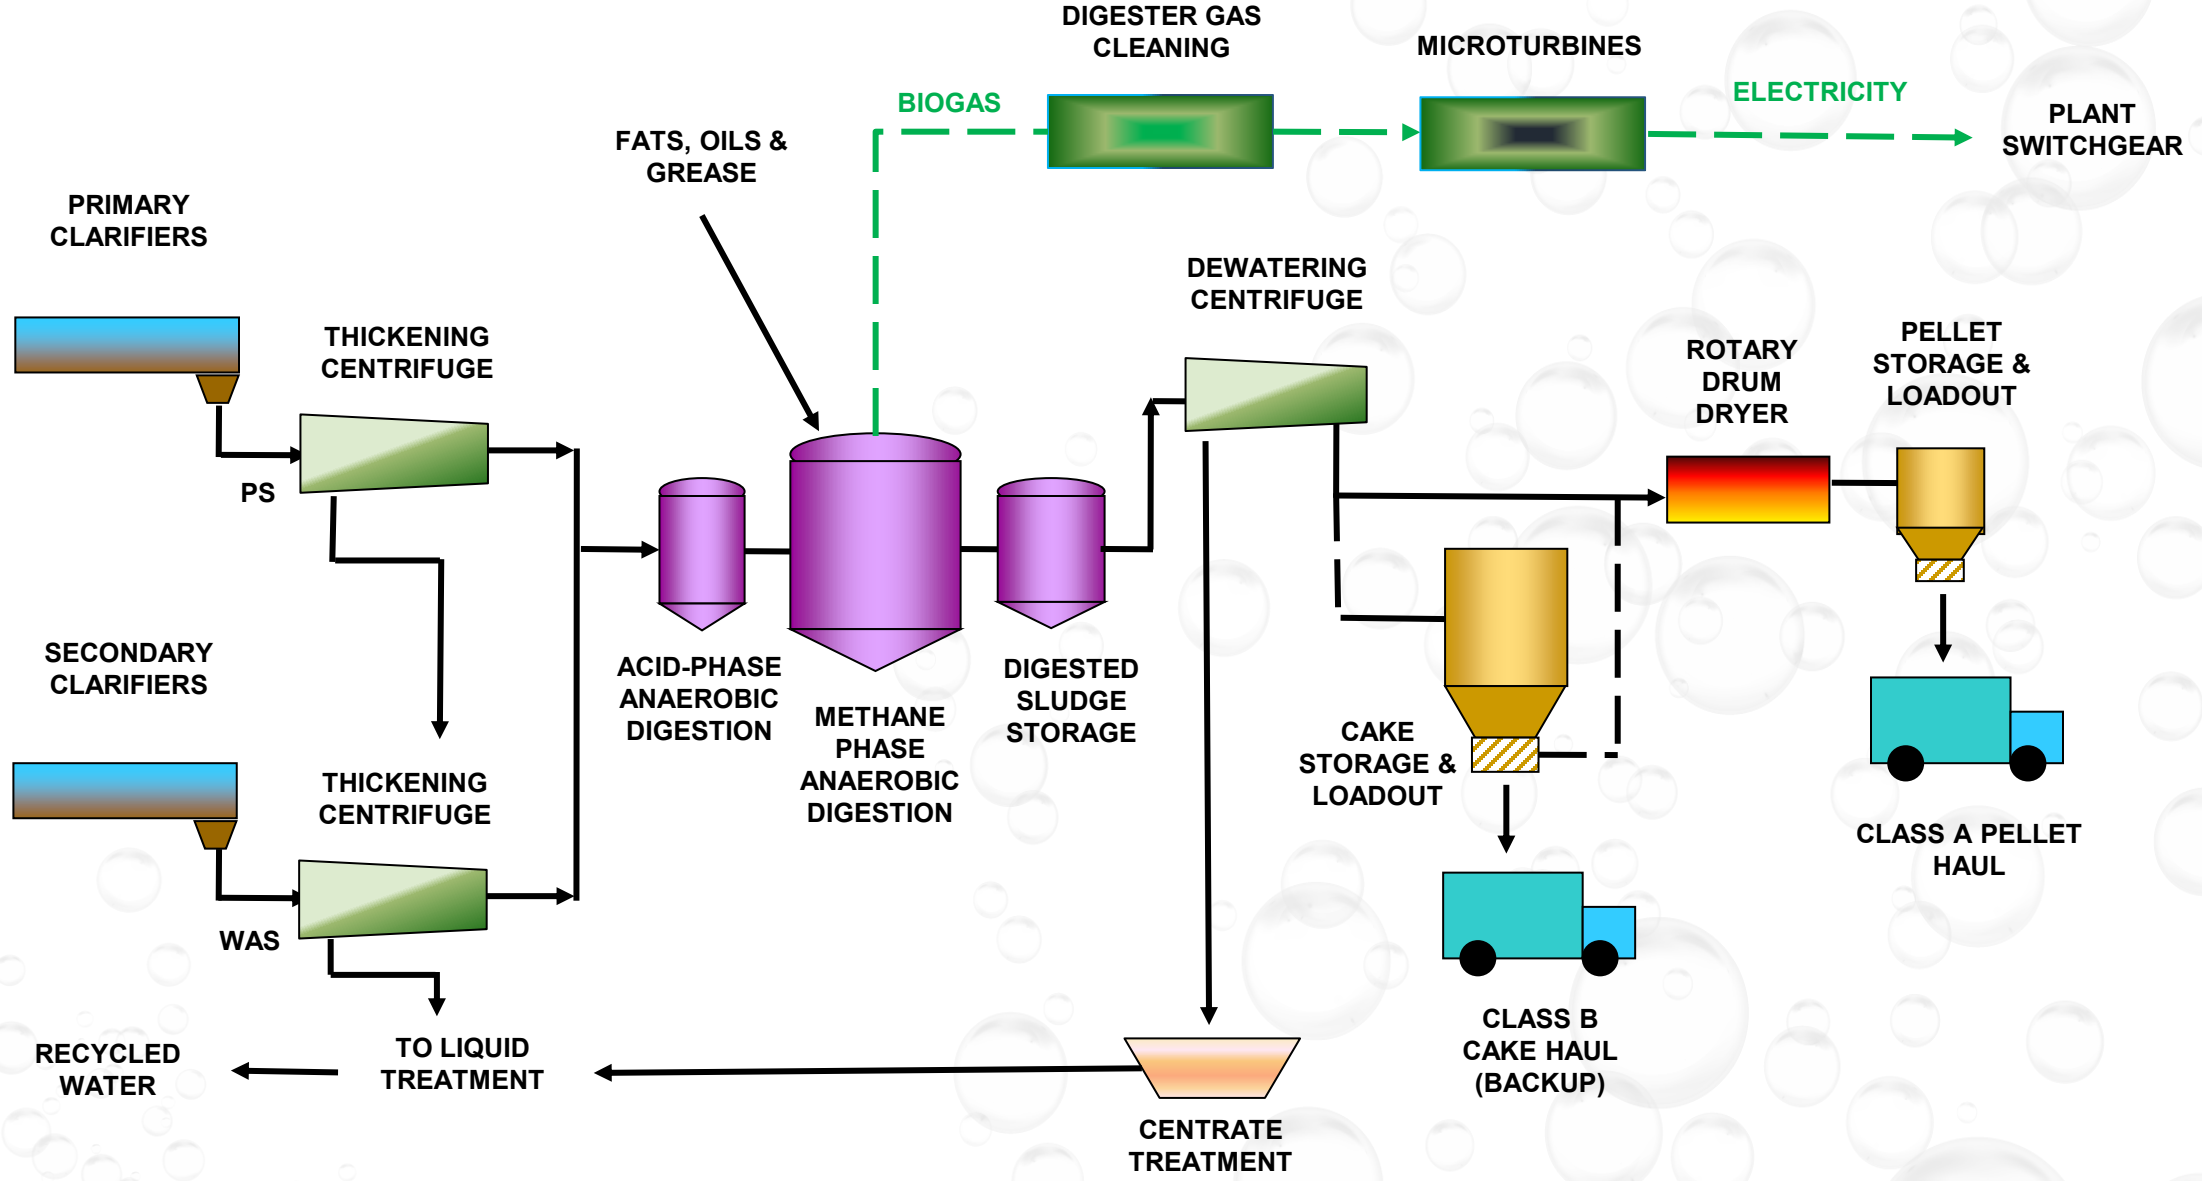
DIGESTER GAS CLEANING

MICROTURBINES

BIOGAS

ELECTRICITY

PLANT SWITCHGEAR

FATS, OILS & GREASE

PRIMARY CLARIFIERS

THICKENING CENTRIFUGE

PS

DEWATERING CENTRIFUGE

ROTARY DRUM DRYER

PELLET STORAGE & LOADOUT

SECONDARY CLARIFIERS

ACID-PHASE ANAEROBIC DIGESTION

METHANE PHASE ANAEROBIC DIGESTION

DIGESTED SLUDGE STORAGE

THICKENING CENTRIFUGE

CAKE STORAGE & LOADOUT

CLASS A PELLET HAUL

WAS

CLASS B CAKE HAUL (BACKUP)

RECYCLED WATER

TO LIQUID TREATMENT

CENTRATE TREATMENT